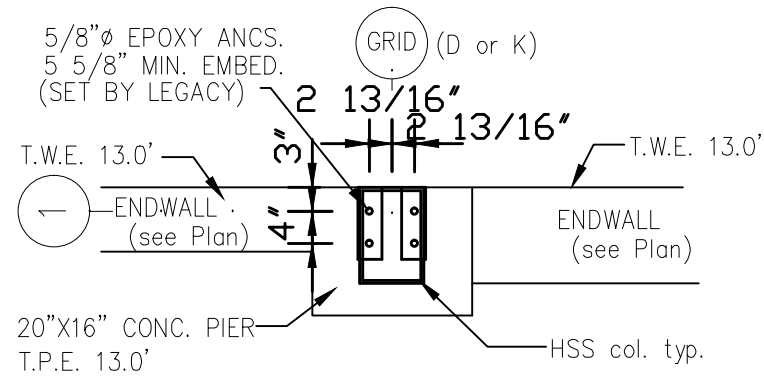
5/8"ø EPOXY ANCS.
5 5/8" MIN. EMBED.
(SET BY LEGACY)

GRID (D or K)

2 13/16"

2 13/16"

3"

4"

T.W.E. 13.0'

T.W.E. 13.0'

1

ENDWALL
(see Plan)

ENDWALL
(see Plan)

20"X16" CONC. PIER
T.P.E. 13.0'

HSS col. typ.